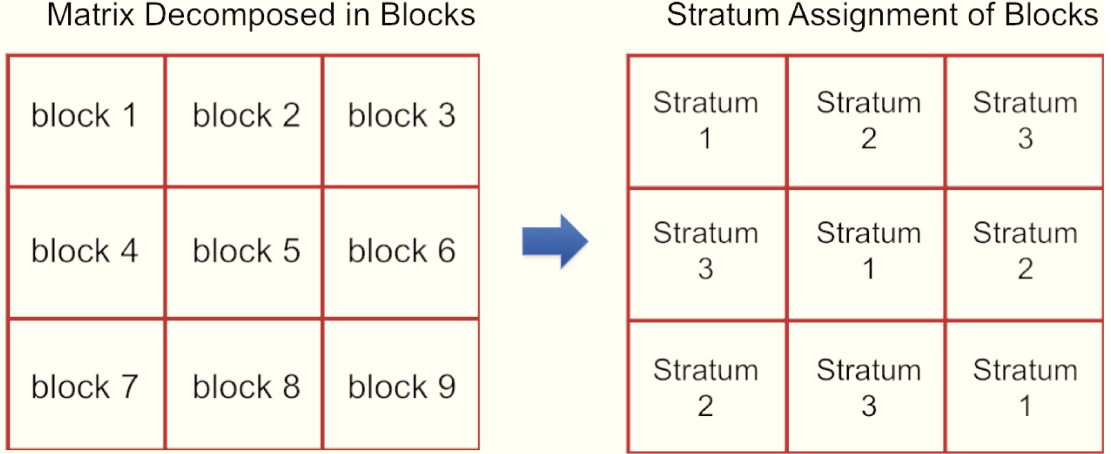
Matrix Decomposed in Blocks

| block 1 | block 2 | block 3 |
|---|---|---|
| block 4 | block 5 | block 6 |
| block 7 | block 8 | block 9 |

Stratum Assignment of Blocks

| Stratum 1 | Stratum 2 | Stratum 3 |
|---|---|---|
| Stratum 3 | Stratum 1 | Stratum 2 |
| Stratum 2 | Stratum 3 | Stratum 1 |